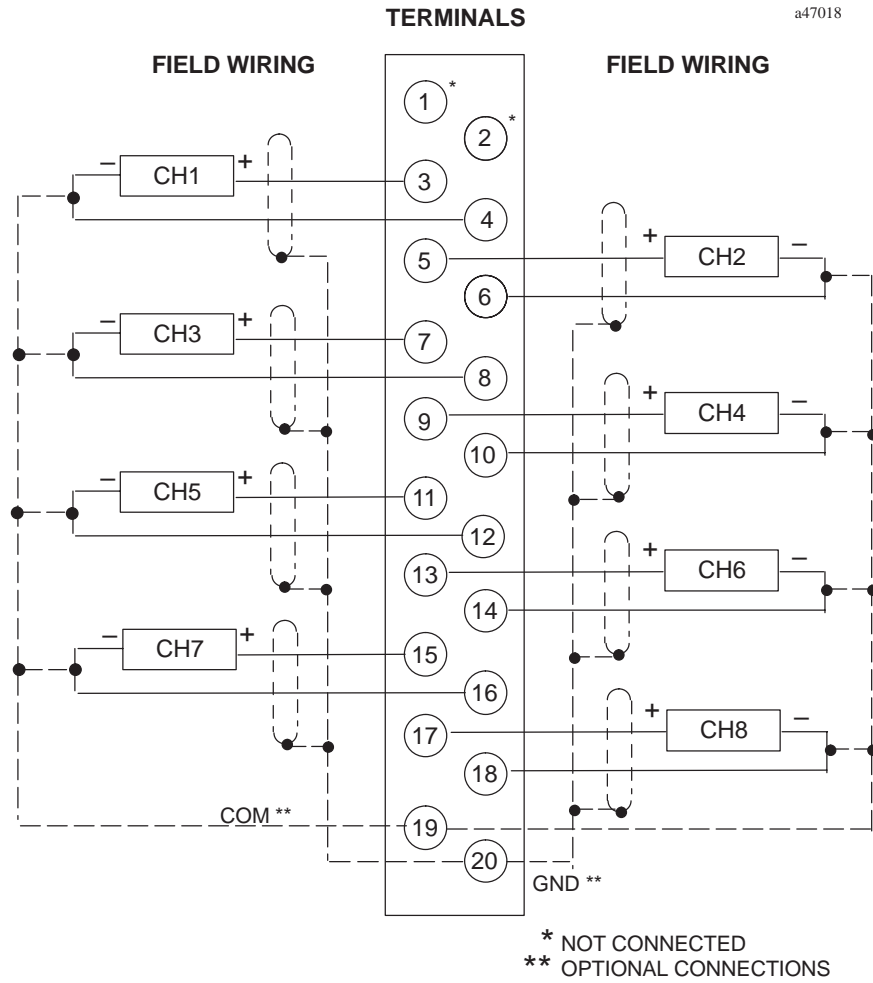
TERMINALS

a47018

FIELD WIRING

FIELD WIRING

1 *
2 *
–
CH1
+
3
4
5
+
CH2
–
6
–
CH3
+
7
8
9
+
CH4
–
10
–
CH5
+
11
12
13
+
CH6
–
14
–
CH7
+
15
16
17
+
CH8
–
18
COM **
19
20
GND **

* NOT CONNECTED
** OPTIONAL CONNECTIONS